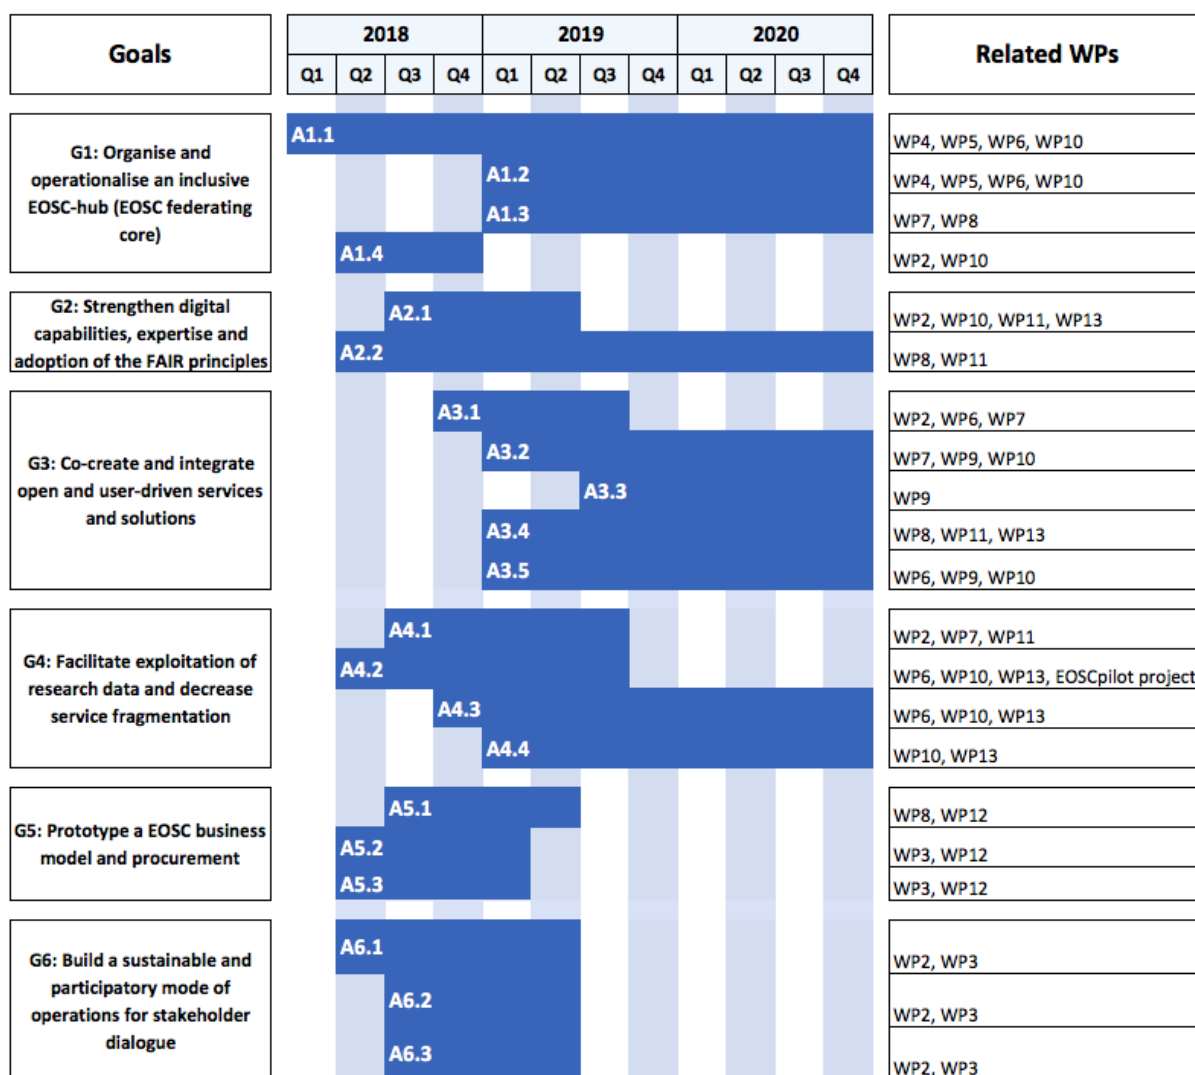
| Goals | 2018 Q1 | 2018 Q2 | 2018 Q3 | 2018 Q4 | 2019 Q1 | 2019 Q2 | 2019 Q3 | 2019 Q4 | 2020 Q1 | 2020 Q2 | 2020 Q3 | 2020 Q4 | Related WPs |
|---|---|---|---|---|---|---|---|---|---|---|---|---|---|
| G1: Organise and operationalise an inclusive EOSC-hub (EOSC federating core) | A1.1 | | | | | | | | | | | | WP4, WP5, WP6, WP10 |
| | | | | | A1.2 | | | | | | | | WP4, WP5, WP6, WP10 |
| | | | | | A1.3 | | | | | | | | WP7, WP8 |
| | | A1.4 | | | | | | | | | | | WP2, WP10 |
| G2: Strengthen digital capabilities, expertise and adoption of the FAIR principles | | | A2.1 | | | | | | | | | | WP2, WP10, WP11, WP13 |
| | | A2.2 | | | | | | | | | | | WP8, WP11 |
| G3: Co-create and integrate open and user-driven services and solutions | | | | A3.1 | | | | | | | | | WP2, WP6, WP7 |
| | | | | | A3.2 | | | | | | | | WP7, WP9, WP10 |
| | | | | | | | A3.3 | | | | | | WP9 |
| | | | | | A3.4 | | | | | | | | WP8, WP11, WP13 |
| | | | | | A3.5 | | | | | | | | WP6, WP9, WP10 |
| G4: Facilitate exploitation of research data and decrease service fragmentation | | | A4.1 | | | | | | | | | | WP2, WP7, WP11 |
| | | A4.2 | | | | | | | | | | | WP6, WP10, WP13, EOSCpilot project |
| | | | | A4.3 | | | | | | | | | WP6, WP10, WP13 |
| | | | | | A4.4 | | | | | | | | WP10, WP13 |
| G5: Prototype a EOSC business model and procurement | | | A5.1 | | | | | | | | | | WP8, WP12 |
| | | A5.2 | | | | | | | | | | | WP3, WP12 |
| | | A5.3 | | | | | | | | | | | WP3, WP12 |
| G6: Build a sustainable and participatory mode of operations for stakeholder dialogue | | A6.1 | | | | | | | | | | | WP2, WP3 |
| | | | A6.2 | | | | | | | | | | WP2, WP3 |
| | | | A6.3 | | | | | | | | | | WP2, WP3 |